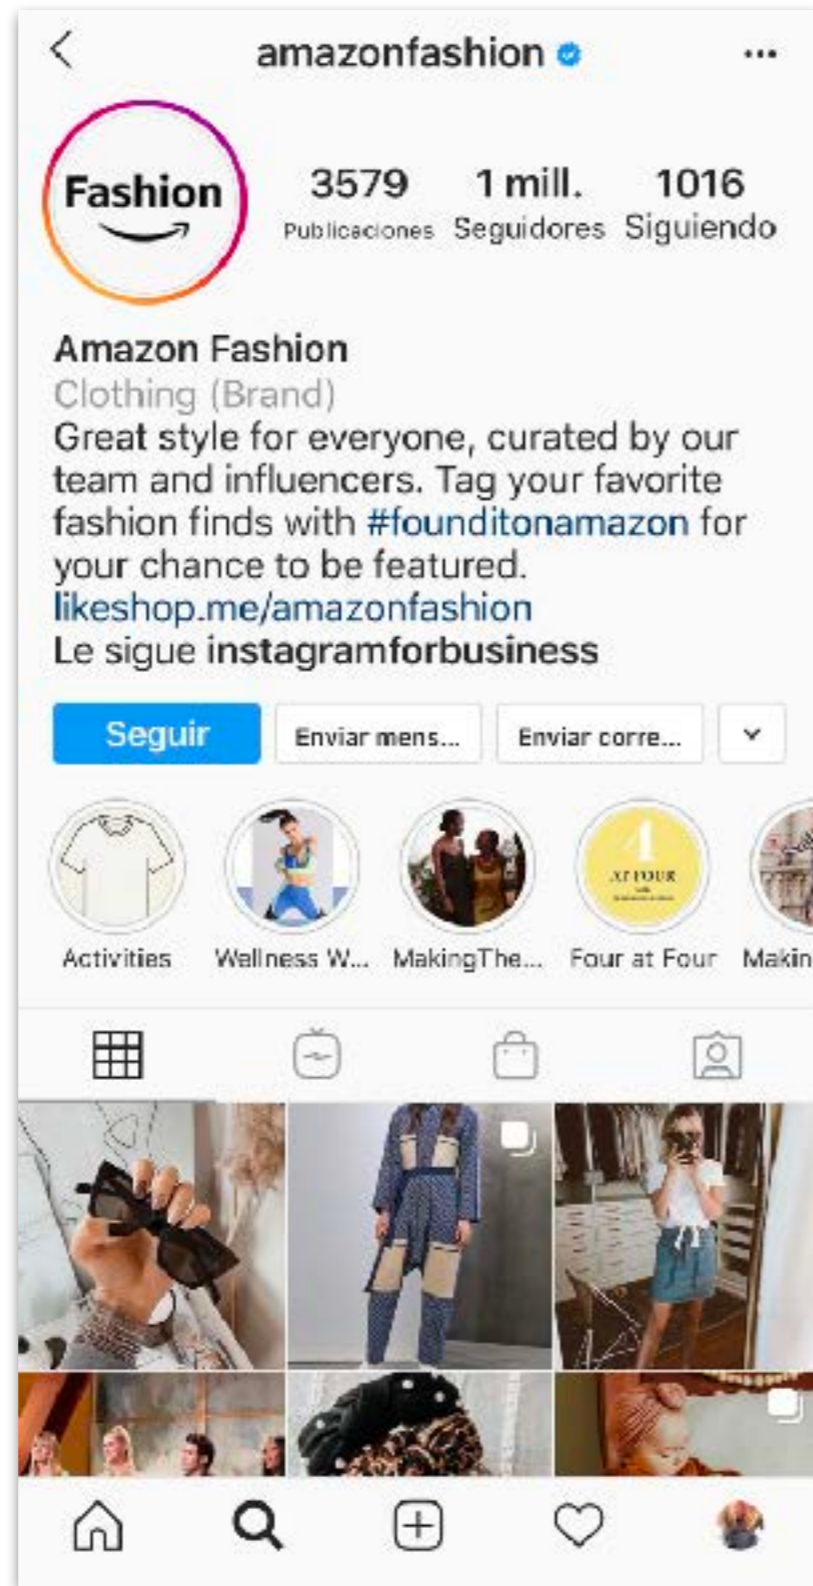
amazonfashion

Fashion

3579 Publicaciones
1 mill. Seguidores
1016 Siguiendo

Amazon Fashion
Clothing (Brand)
Great style for everyone, curated by our team and influencers. Tag your favorite fashion finds with #founditonamazon for your chance to be featured.
likeshop.me/amazonfashion
Le sigue instagramforbusiness

Seguir
Enviar mens...
Enviar corre...

4 AT FOUR

Activities
Wellness W...
MakingThe...
Four at Four
Makin